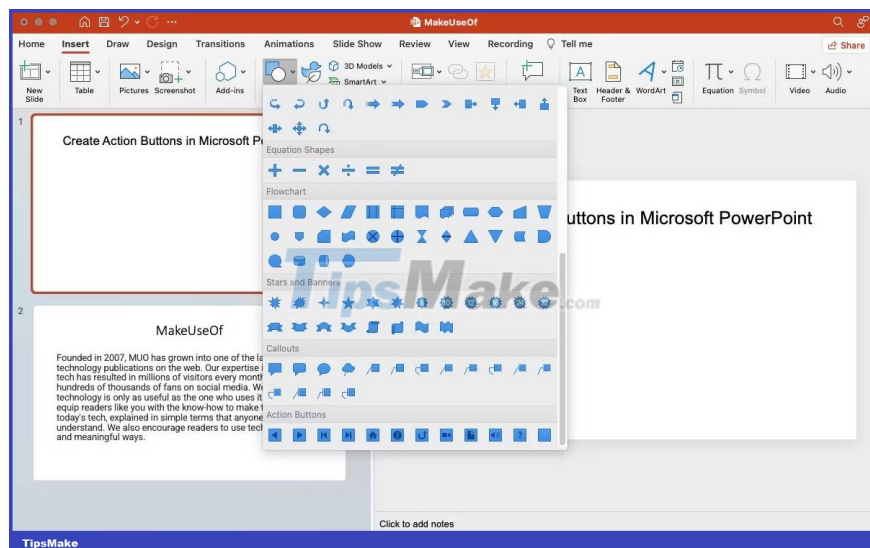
MakeUseOf

Home Insert Draw Design Transitions Animations Slide Show Review View Recording Tell me Share

New Slide Table Pictures Screenshot Add-ins 3D Models SmartArt Text Box Header & Footer WordArt Equation Symbol Video Audio

Equation Shapes

Flowchart

Stars and Banners

Callouts

Action Buttons

1

Create Action Buttons in Microsoft P

2

MakeUseOf

Founded in 2007, MUO has grown into one of the la technology publications on the web. Our expertise i tech has resulted in millions of visitors every mont hundreds of thousands of fans on social media. We technology is only as useful as the one who uses it equip readers like you with the know-how to make today's tech, explained in simple terms that anyone understand. We also encourage readers to use tec and meaningful ways.

uttons in Microsoft PowerPoint

TipsMake.com

Click to add notes

TipsMake